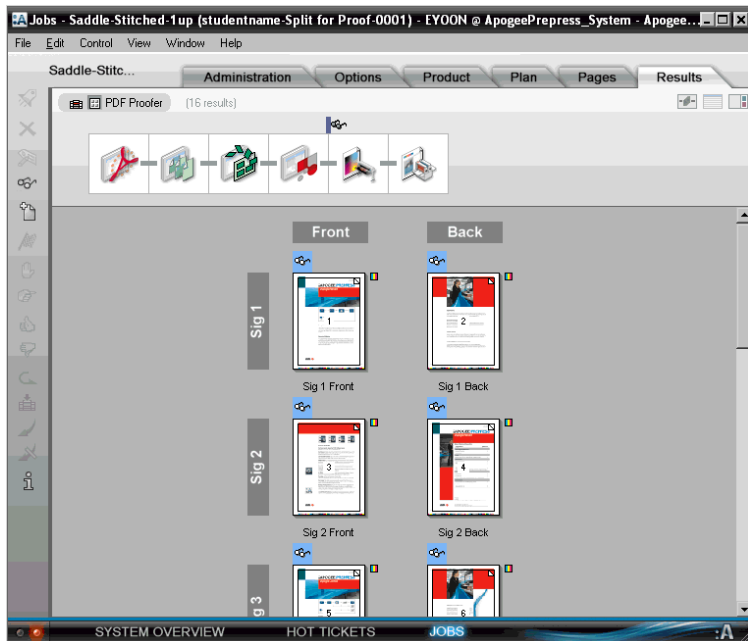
Jobs - Saddle-Stitched-1up (studentname-Split for Proof-0001) - EYOON @ ApogeePrepress_System - Apogee...

File Edit Control View Window Help

Saddle-Stitc...

Administration Options Product Plan Pages Results

PDF Proofer (16 results)

Front Back

Sig 1

1

2

Sig 1 Front Sig 1 Back

Sig 2

3

4

Sig 2 Front Sig 2 Back

g 3

5

6

SYSTEM OVERVIEW HOT TICKETS JOBS